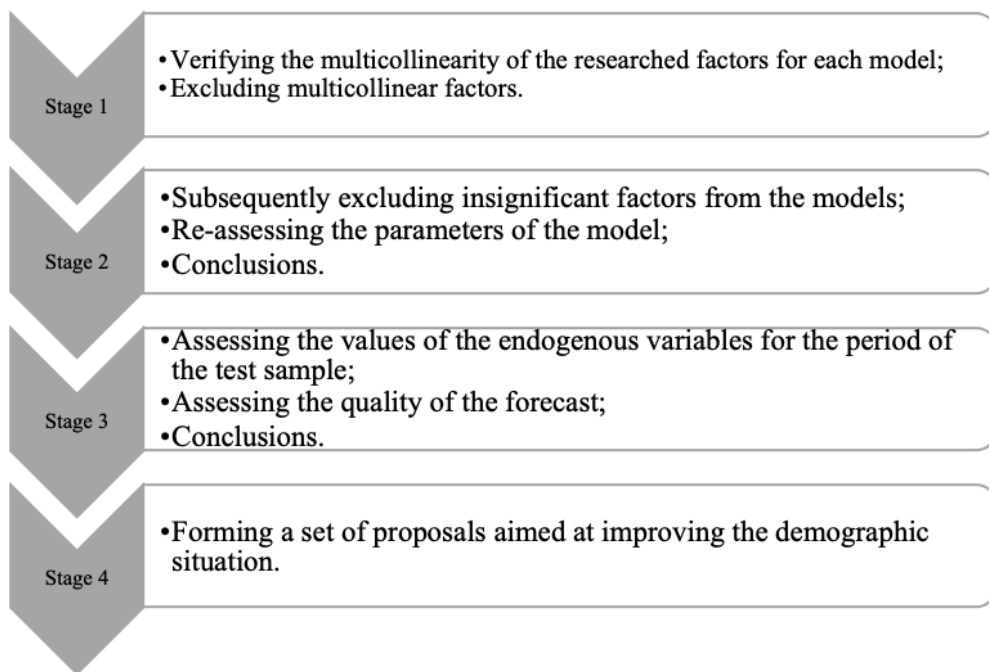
Stage 1

•Verifying the multicollinearity of the researched factors for each model;
•Excluding multicollinear factors.

Stage 2

•Subsequently excluding insignificant factors from the models;
•Re-assessing the parameters of the model;
•Conclusions.

Stage 3

•Assessing the values of the endogenous variables for the period of the test sample;
•Assessing the quality of the forecast;
•Conclusions.

Stage 4

•Forming a set of proposals aimed at improving the demographic situation.